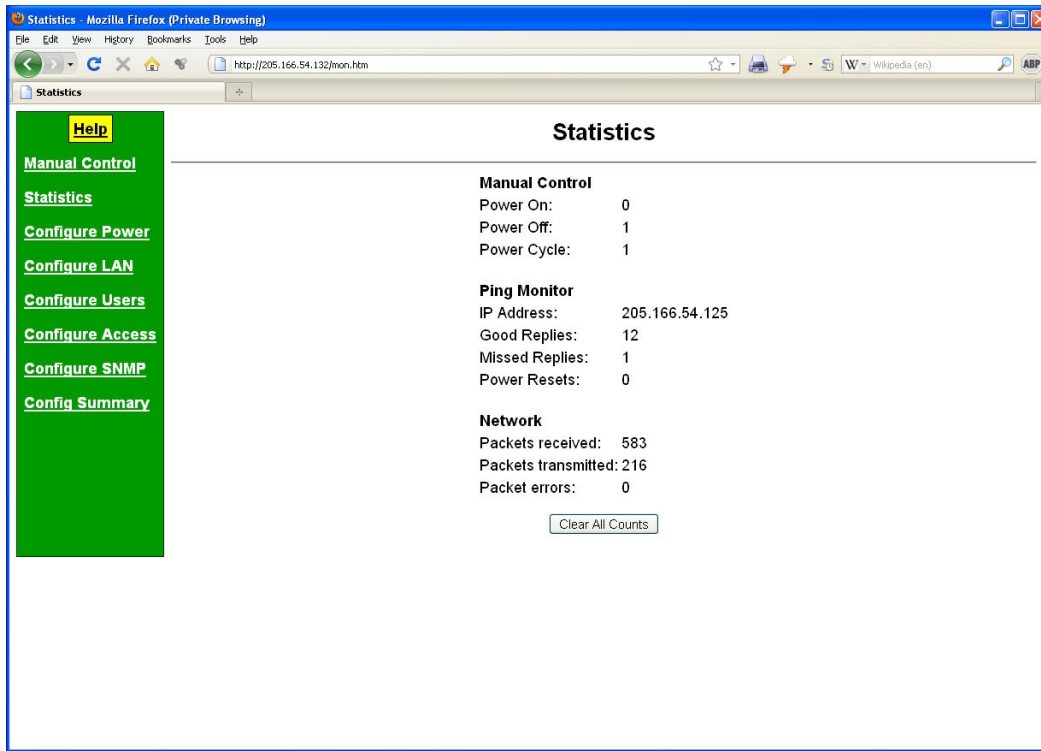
Statistics - Mozilla Firefox (Private Browsing)

File Edit View History Bookmarks Tools Help

http://205.166.54.132/mon.htm

Wikipedia (en)

ABP

Statistics

Help

Manual Control

Statistics

Configure Power

Configure LAN

Configure Users

Configure Access

Configure SNMP

Config Summary

Statistics

Manual Control

| | |
|---|---|
| Power On: | 0 |
| Power Off: | 1 |
| Power Cycle: | 1 |

Ping Monitor

| | |
|---|---|
| IP Address: | 205.166.54.125 |
| Good Replies: | 12 |
| Missed Replies: | 1 |
| Power Resets: | 0 |

Network

| | |
|---|---|
| Packets received: | 583 |
| Packets transmitted: | 216 |
| Packet errors: | 0 |

Clear All Counts